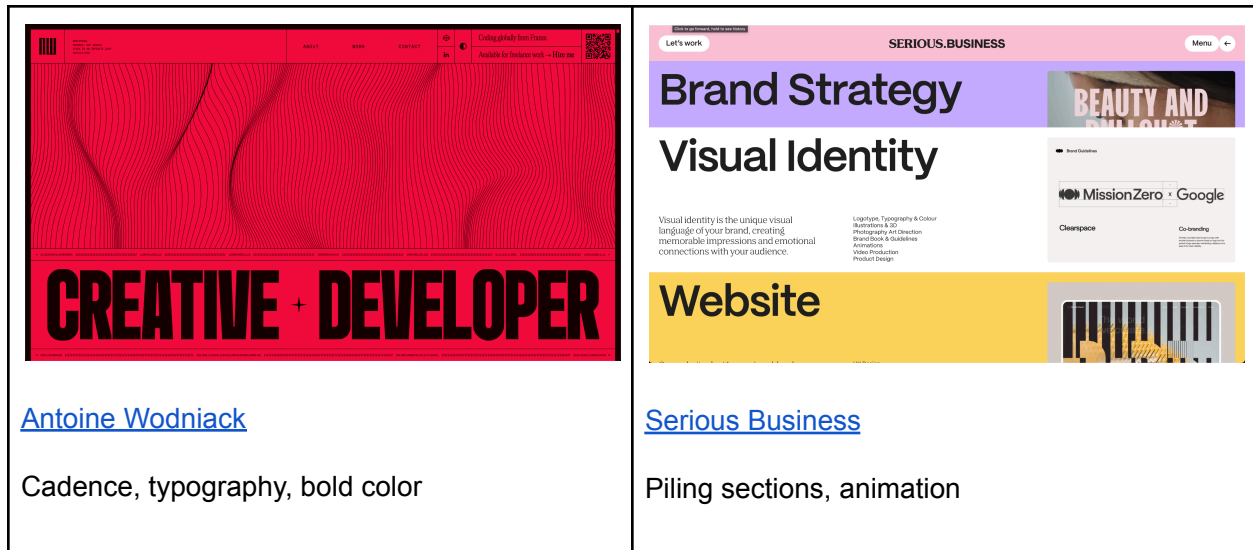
| ABOUT WORK CONTACT Coding globally from France. Available for freelance work → Hire me CREATIVE + DEVELOPER | Let's work SERIOUS.BUSINESS Menu Brand Strategy BEAUTY AND Visual Identity Brand Guidelines MissionZero × Google Clearspace Co-branding Visual identity is the unique visual language of your brand, creating memorable impressions and emotional connections with your audience. Logotype, Typography & Colour Illustrations & 3D Photography Art Direction Brand Book & Guidelines Animations Video Production Product Design Website |
|---|---|
| Antoine Wodniack | Serious Business |
| Cadence, typography, bold color | Piling sections, animation |